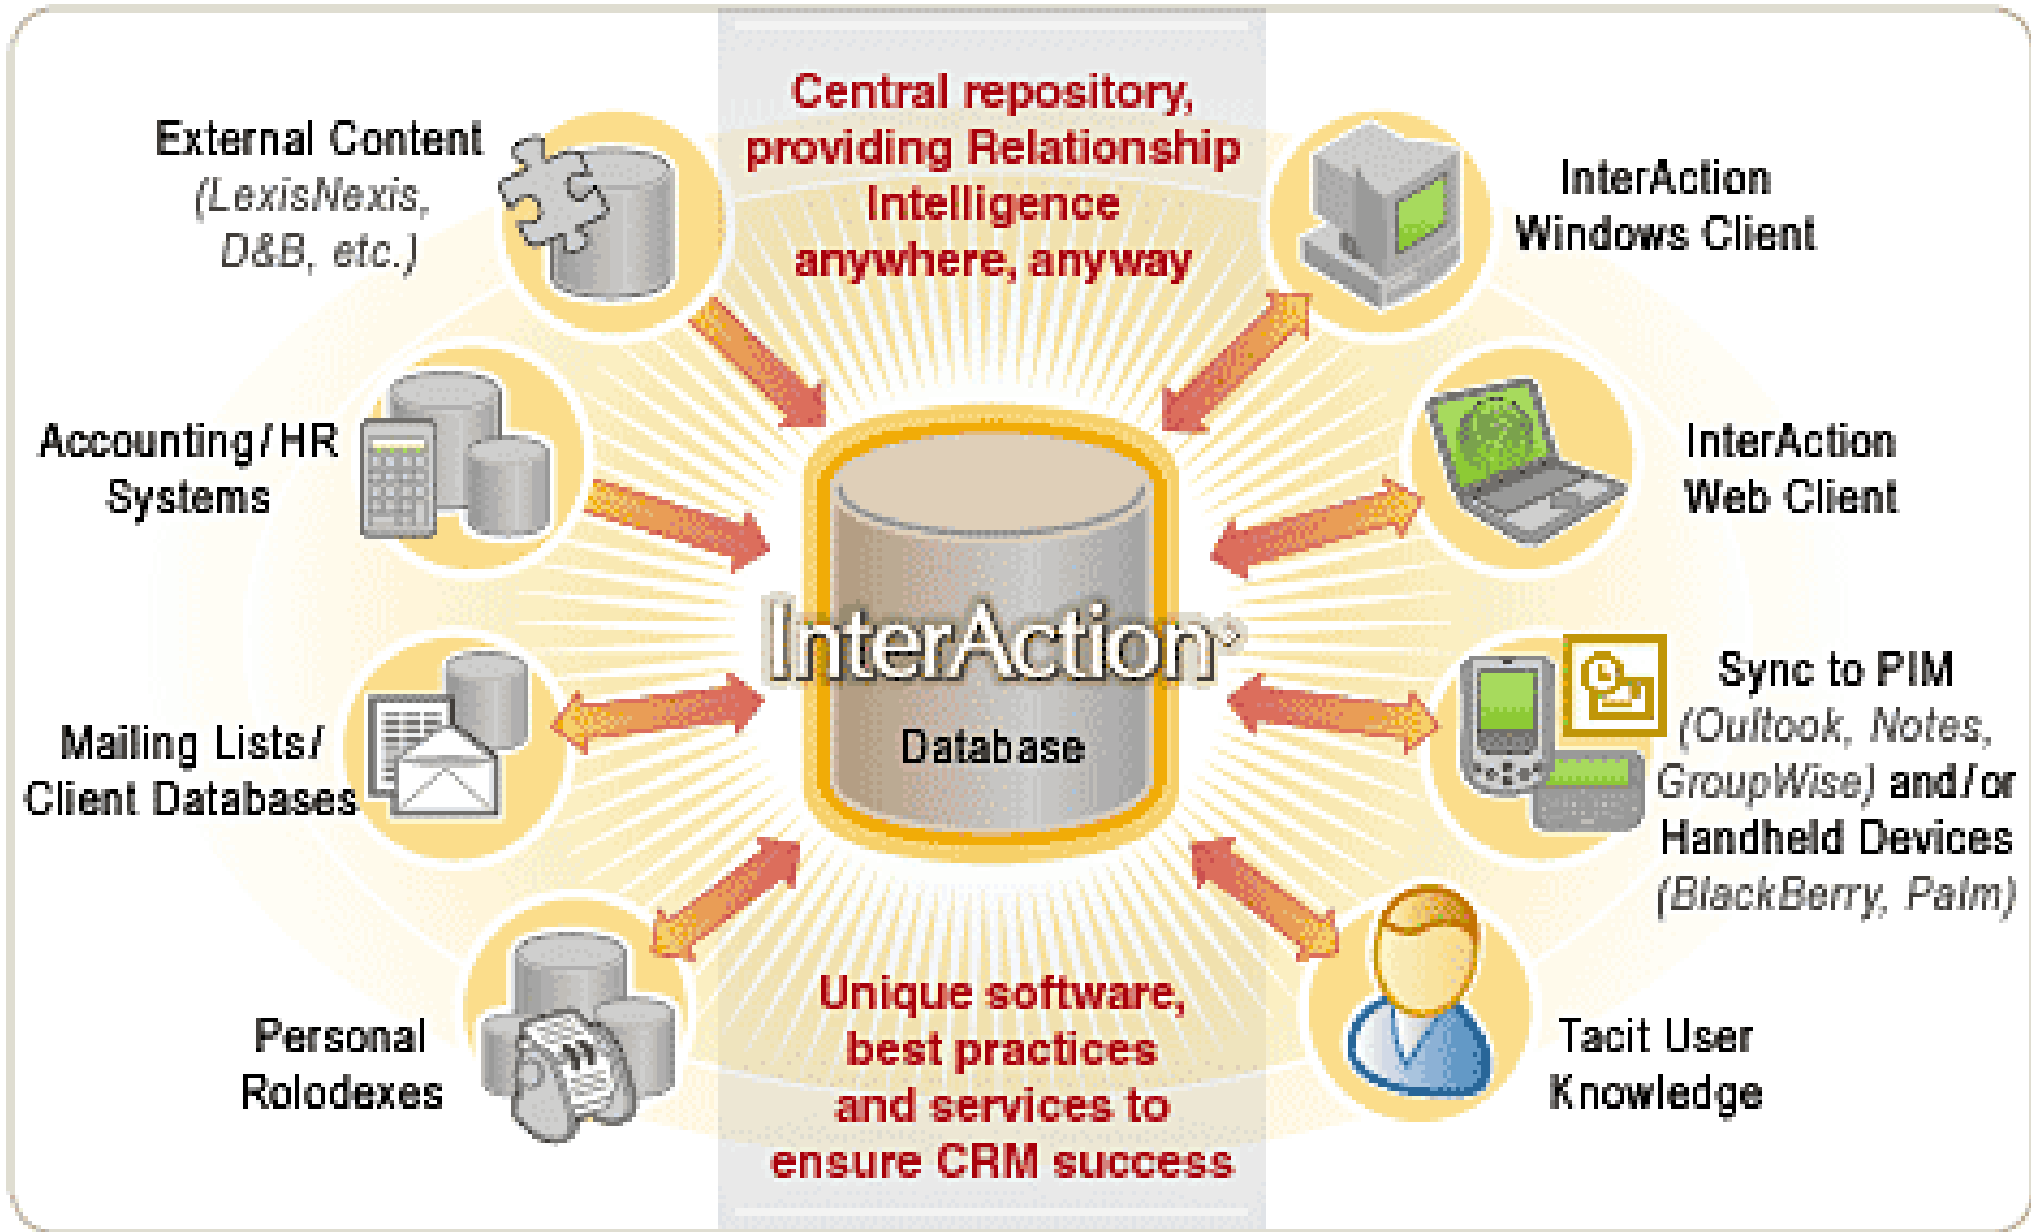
Central repository, providing Relationship Intelligence anywhere, anyway

External Content (LexisNexis, D&B, etc.)

InterAction Windows Client

Accounting/HR Systems

InterAction Web Client

InterAction®

Database

Mailing Lists/ Client Databases

Sync to PIM (Oultook, Notes, GroupWise) and/or Handheld Devices (BlackBerry, Palm)

Personal Rolodexes

Unique software, best practices and services to ensure CRM success

Tacit User Knowledge